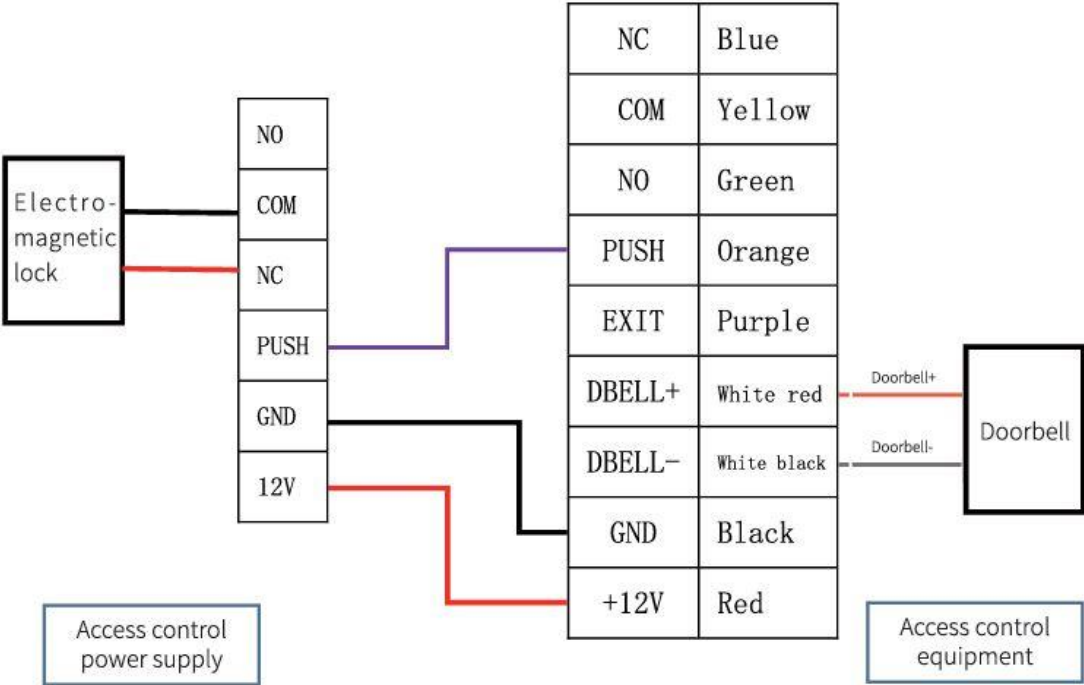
Electro-magnetic lock

| NO |
|---|
| COM |
| NC |
| PUSH |
| GND |
| 12V |

| NC | Blue |
|---|---|
| COM | Yellow |
| NO | Green |
| PUSH | Orange |
| EXIT | Purple |
| DBELL+ | White red |
| DBELL- | White black |
| GND | Black |
| +12V | Red |

Doorbell+

Doorbell-

Doorbell

Access control power supply

Access control equipment